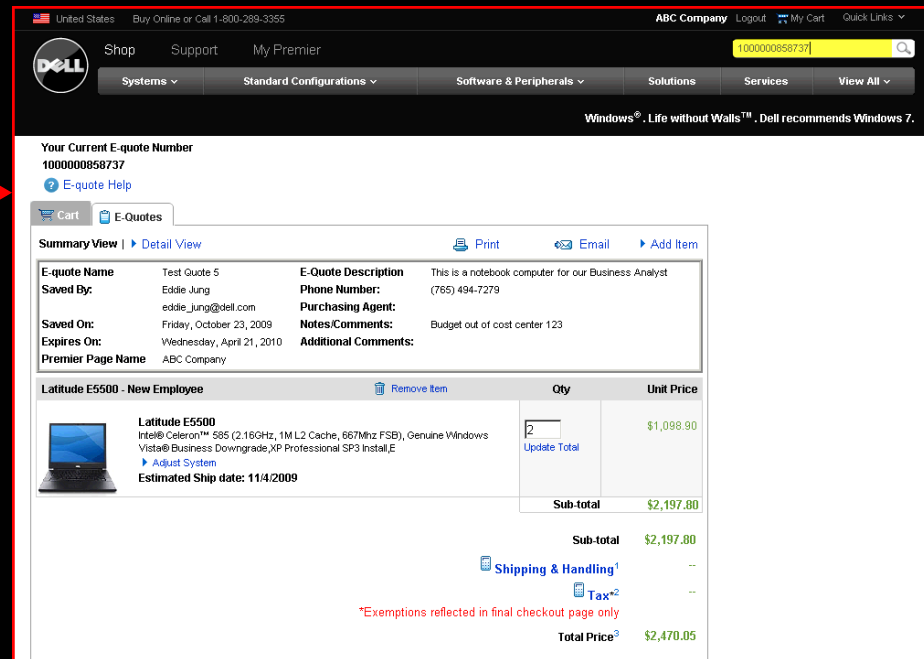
United States Buy Online or Call 1-800-289-3355 ABC Company Logout My Cart Quick Links

DELL

Shop Support My Premier

1000000858737

Systems Standard Configurations Software & Peripherals Solutions Services View All

Windows®. Life without Walls™. Dell recommends Windows 7.

Your Current E-quote Number
1000000858737

E-quote Help

Cart E-Quotes

Summary View | Detail View Print Email Add Item

| | | | |
|---|---|---|---|
| E-quote Name | Test Quote 5 | E-Quote Description | This is a notebook computer for our Business Analyst |
| Saved By: | Eddie Jung | Phone Number: | (765) 494-7279 |
| | eddie_jung@dell.com | Purchasing Agent: | |
| Saved On: | Friday, October 23, 2009 | Notes/Comments: | Budget out of cost center 123 |
| Expires On: | Wednesday, April 21, 2010 | Additional Comments: | |
| Premier Page Name | ABC Company | | |

| Latitude E5500 - New Employee Remove Item | Qty | Unit Price |
|---|---|---|
| Latitude E5500 Intel® Celeron™ 585 (2.16GHz, 1M L2 Cache, 667Mhz FSB), Genuine Windows Vista® Business Downgrade,XP Professional SP3 Install,E Adjust System Estimated Ship date: 11/4/2009 | 2 Update Total | $1,098.90 |
| | Sub-total | $2,197.80 |

Sub-total $2,197.80

Shipping & Handling$^1$ --

Tax*$^2$ --

*Exemptions reflected in final checkout page only

Total Price$^3$ $2,470.05